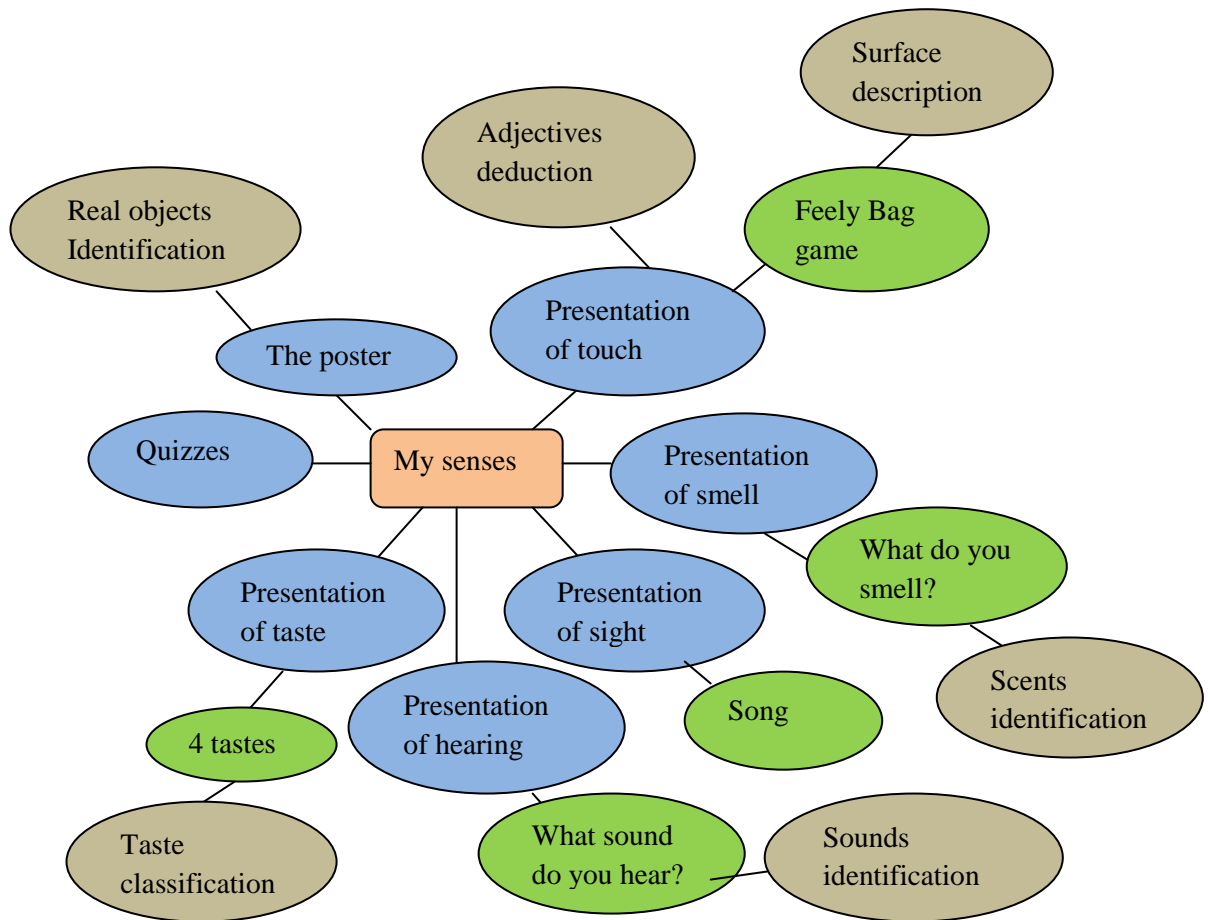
Surface description

Adjectives deduction

Real objects Identification

Feely Bag game

Presentation of touch

The poster

Quizzes

My senses

Presentation of smell

What do you smell?

Presentation of taste

Presentation of sight

Scents identification

Song

Presentation of hearing

4 tastes

Taste classification

What sound do you hear?

Sounds identification